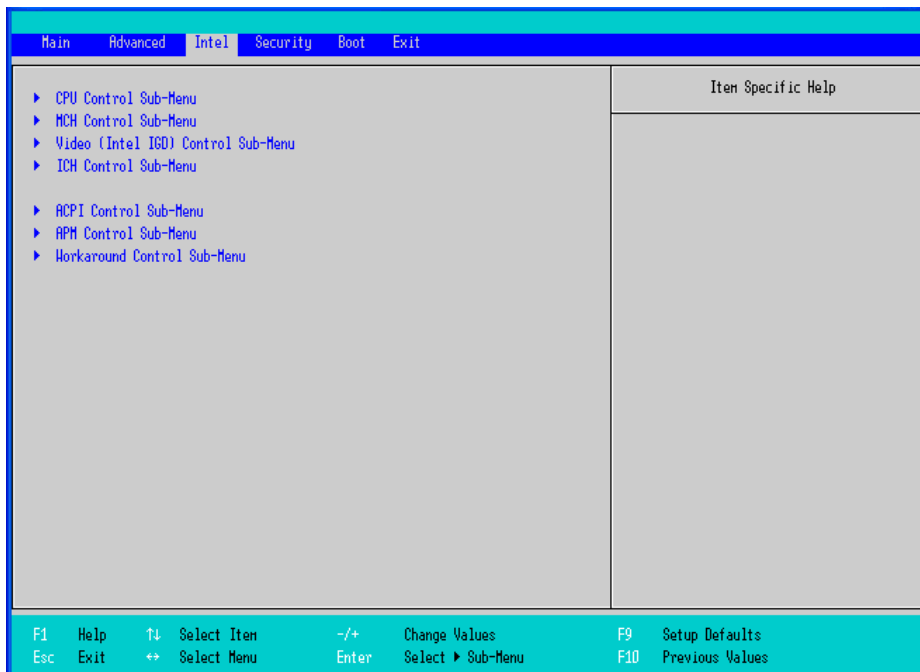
Main Advanced Intel Security Boot Exit

▶ CPU Control Sub-Menu
▶ MCH Control Sub-Menu
▶ Video (Intel IGD) Control Sub-Menu
▶ ICH Control Sub-Menu

▶ ACPI Control Sub-Menu
▶ APM Control Sub-Menu
▶ Workaround Control Sub-Menu

Item Specific Help

F1 Help ↑↓ Select Item -/+ Change Values F9 Setup Defaults
Esc Exit ↔ Select Menu Enter Select ▶ Sub-Menu F10 Previous Values